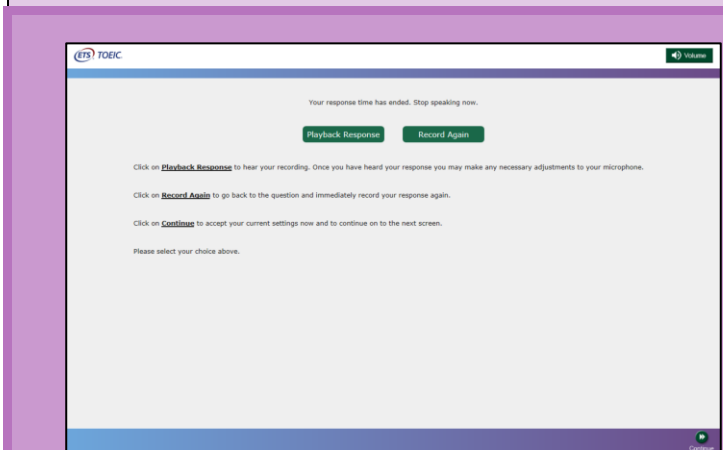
ETS TOEIC

Volume

Your response time has ended. Stop speaking now.

Playback Response

Record Again

Click on Playback Response to hear your recording. Once you have heard your response you may make any necessary adjustments to your microphone.

Click on Record Again to go back to the question and immediately record your response again.

Click on Continue to accept your current settings now and to continue on to the next screen.

Please select your choice above.

Continue